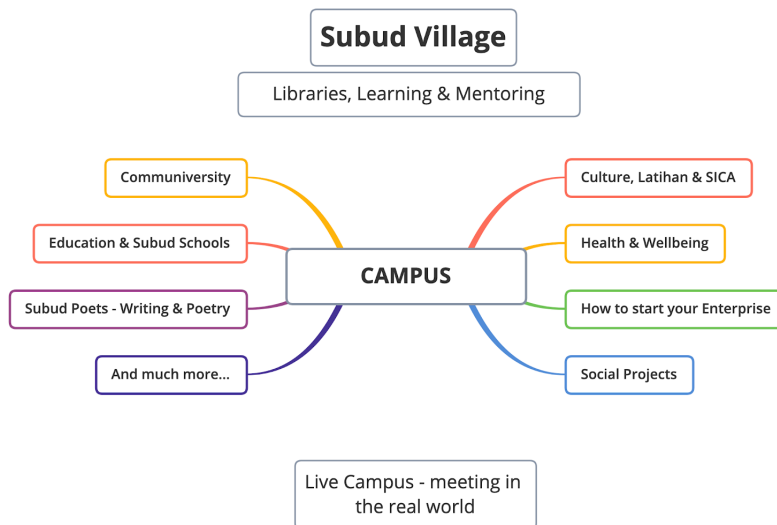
Subud Village

Libraries, Learning & Mentoring

Communiversity

Education & Subud Schools

Subud Poets - Writing & Poetry

And much more...

CAMPUS

Culture, Latihan & SICA

Health & Wellbeing

How to start your Enterprise

Social Projects

Live Campus - meeting in the real world